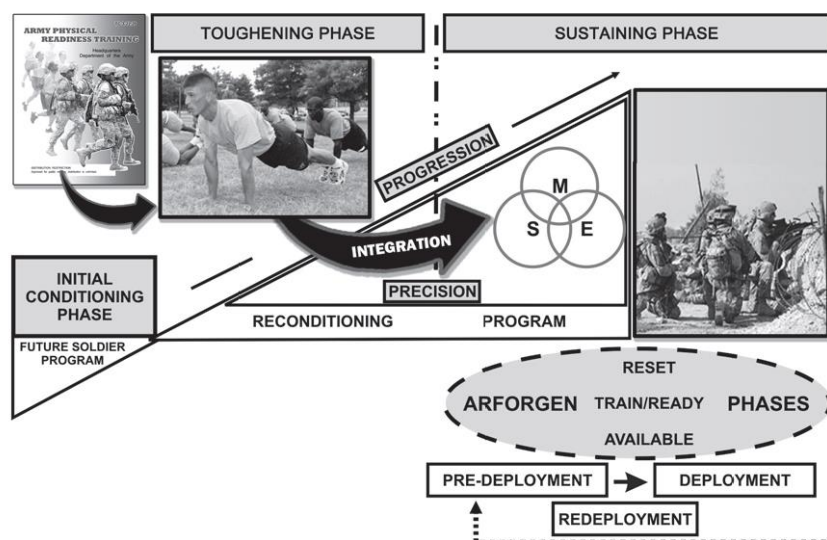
ARMY PHYSICAL READINESS TRAINING
Headquarters Department of the Army

TOUGHENING PHASE

SUSTAINING PHASE

PROGRESSION

M
S
E

INTEGRATION

PRECISION

INITIAL CONDITIONING PHASE

RECONDITIONING PROGRAM

FUTURE SOLDIER PROGRAM

RESET
ARFORGEN TRAIN/READY PHASES
AVAILABLE

PRE-DEPLOYMENT
DEPLOYMENT
REDEPLOYMENT